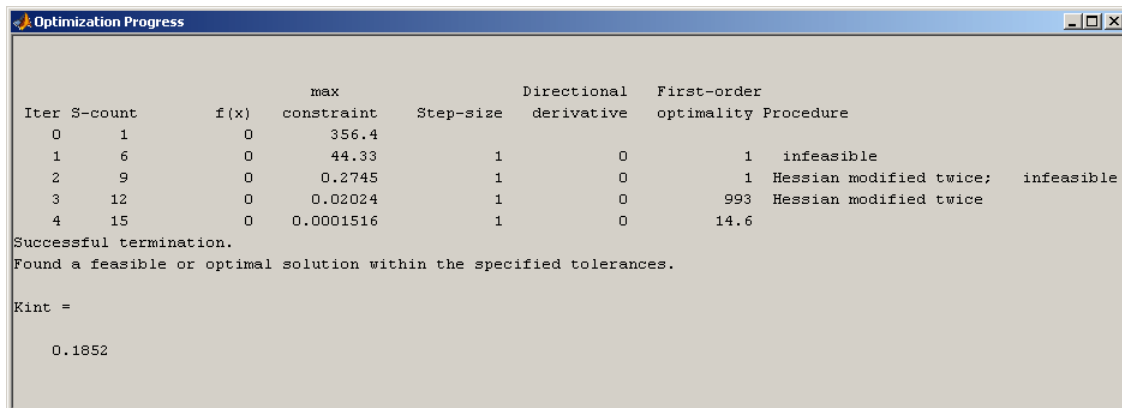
Optimization Progress

| Iter | S-count | f(x) | max constraint | Step-size | Directional derivative | First-order optimality | Procedure |
|---|---|---|---|---|---|---|---|
| 0 | 1 | 0 | 356.4 | | | | |
| 1 | 6 | 0 | 44.33 | 1 | 0 | 1 | infeasible |
| 2 | 9 | 0 | 0.2745 | 1 | 0 | 1 | Hessian modified twice; infeasible |
| 3 | 12 | 0 | 0.02024 | 1 | 0 | 993 | Hessian modified twice |
| 4 | 15 | 0 | 0.0001516 | 1 | 0 | 14.6 | |

Successful termination.
Found a feasible or optimal solution within the specified tolerances.

Kint =

0.1852